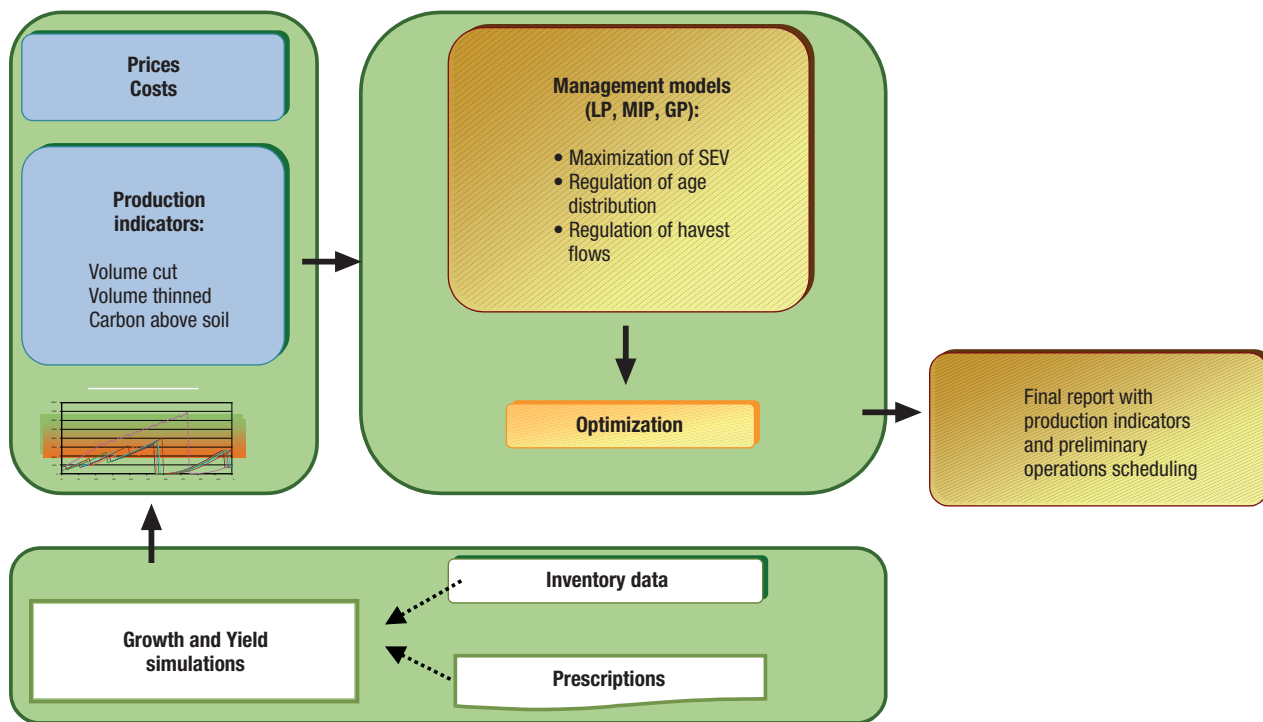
Prices
Costs

Production indicators:

Volume cut
Volume thinned
Carbon above soil

Management models (LP, MIP, GP):

• Maximization of SEV
• Regulation of age distribution
• Regulation of havest flows

Optimization

Final report with production indicators and preliminary operations scheduling

Inventory data

Growth and Yield simulations

Prescriptions